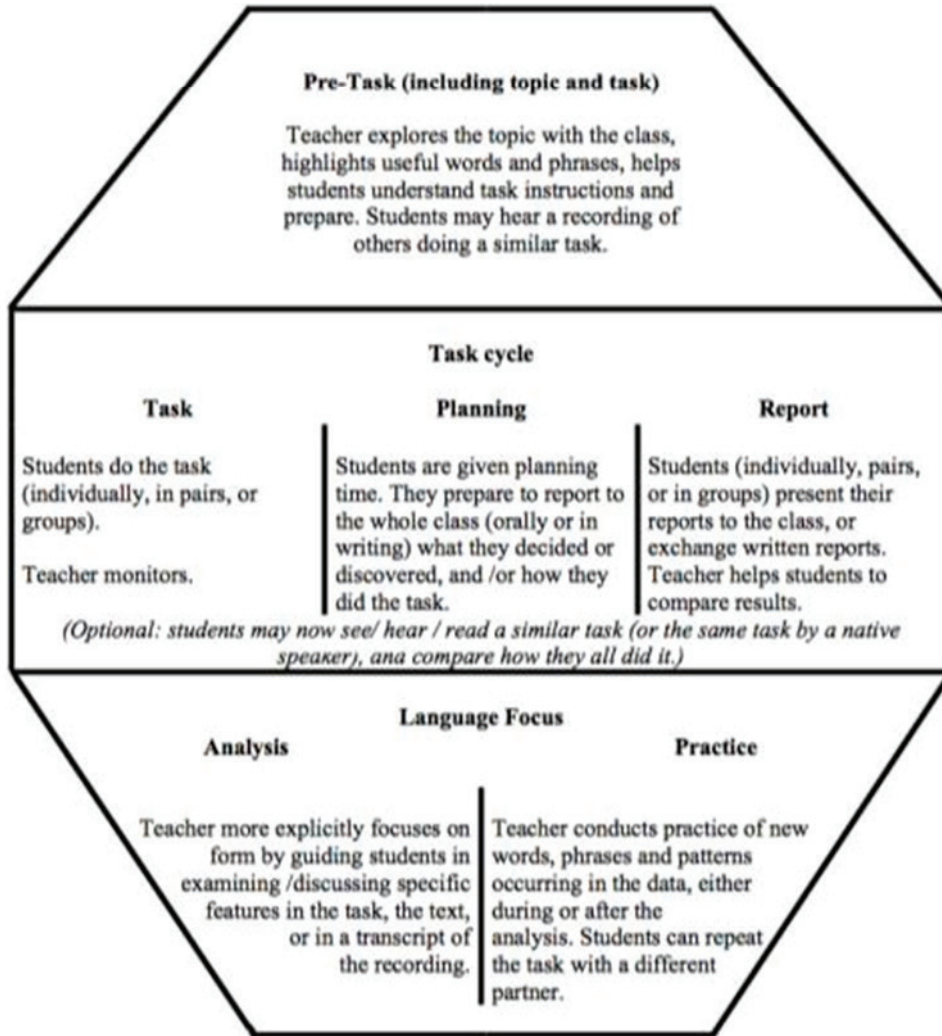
Pre-Task (including topic and task)

Teacher explores the topic with the class, highlights useful words and phrases, helps students understand task instructions and prepare. Students may hear a recording of others doing a similar task.

Task cycle

Task

Students do the task (individually, in pairs, or groups).

Teacher monitors.

Planning

Students are given planning time. They prepare to report to the whole class (orally or in writing) what they decided or discovered, and /or how they did the task.

Report

Students (individually, pairs, or in groups) present their reports to the class, or exchange written reports. Teacher helps students to compare results.

(Optional: students may now see/ hear / read a similar task (or the same task by a native speaker), and compare how they all did it.)

Language Focus

Analysis

Teacher more explicitly focuses on form by guiding students in examining /discussing specific features in the task, the text, or in a transcript of the recording.

Practice

Teacher conducts practice of new words, phrases and patterns occurring in the data, either during or after the analysis. Students can repeat the task with a different partner.